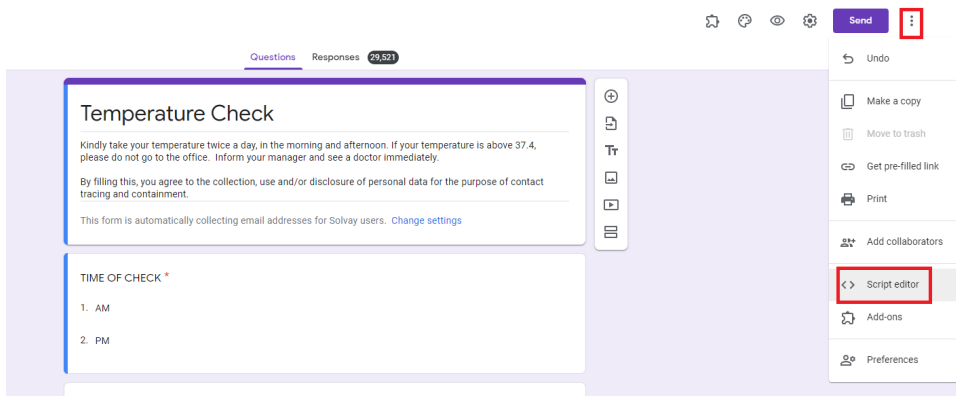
Send

Questions Responses 29,521

Temperature Check

Kindly take your temperature twice a day, in the morning and afternoon. If your temperature is above 37.4, please do not go to the office. Inform your manager and see a doctor immediately.

By filling this, you agree to the collection, use and/or disclosure of personal data for the purpose of contact tracing and containment.

This form is automatically collecting email addresses for Solvay users. Change settings

TIME OF CHECK *

1. AM

2. PM

Undo

Make a copy

Move to trash

Get pre-filled link

Print

Add collaborators

Script editor

Add-ons

Preferences